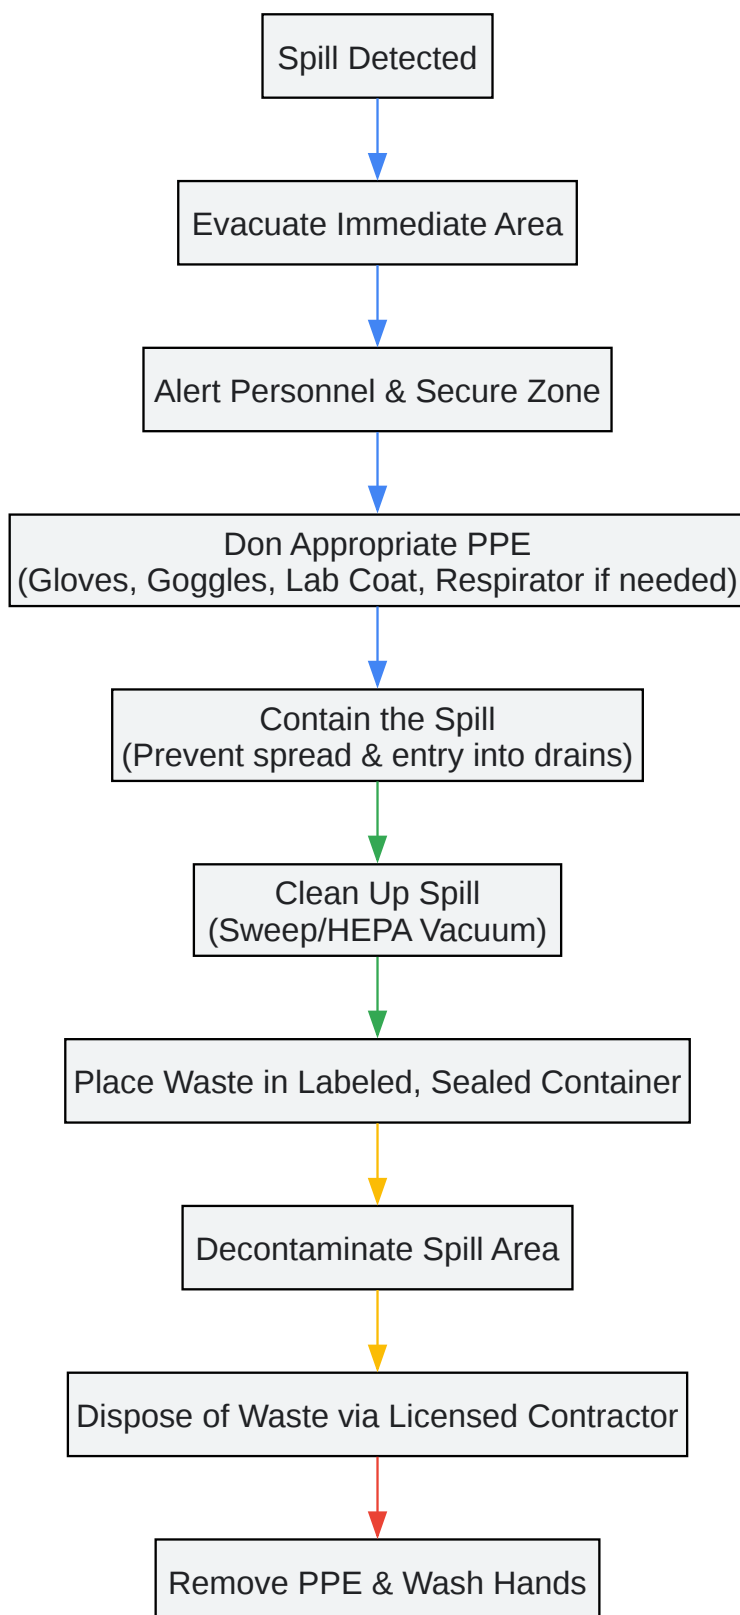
Spill Detected

Evacuate Immediate Area

Alert Personnel & Secure Zone

Don Appropriate PPE
(Gloves, Goggles, Lab Coat, Respirator if needed)

Contain the Spill
(Prevent spread & entry into drains)

Clean Up Spill
(Sweep/HEPA Vacuum)

Place Waste in Labeled, Sealed Container

Decontaminate Spill Area

Dispose of Waste via Licensed Contractor

Remove PPE & Wash Hands